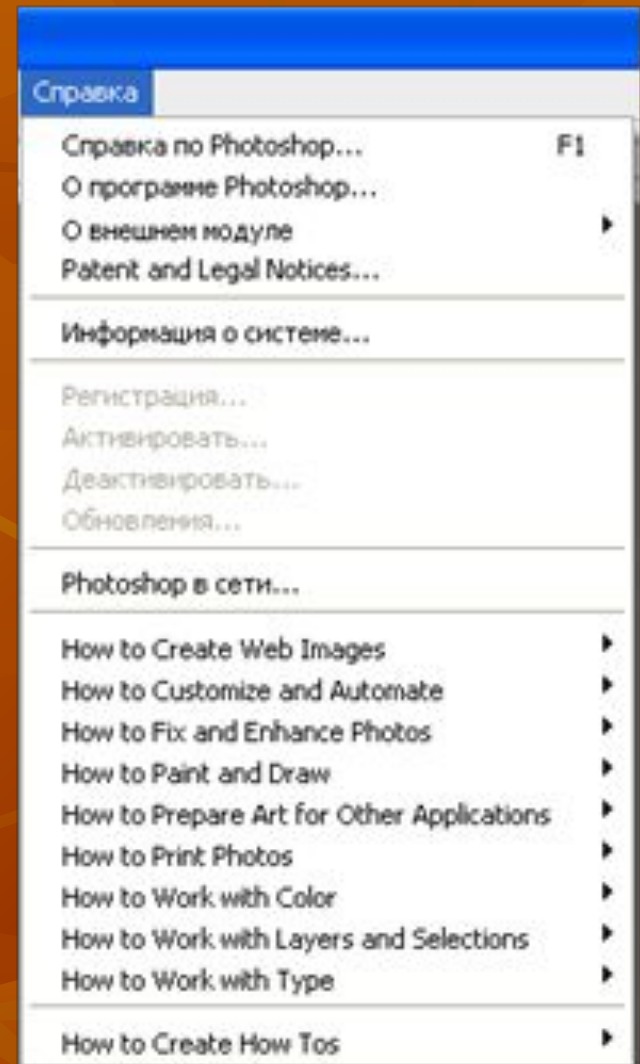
Справка

Справка по Photoshop... F1
О программе Photoshop...
О внешнем модуле
Patent and Legal Notices...

Информация о системе...

Регистрация...
Активировать...
Деактивировать...
Обновления...

Photoshop в сети...

How to Create Web Images
How to Customize and Automate
How to Fix and Enhance Photos
How to Paint and Draw
How to Prepare Art for Other Applications
How to Print Photos
How to Work with Color
How to Work with Layers and Selections
How to Work with Type

How to Create How Tos